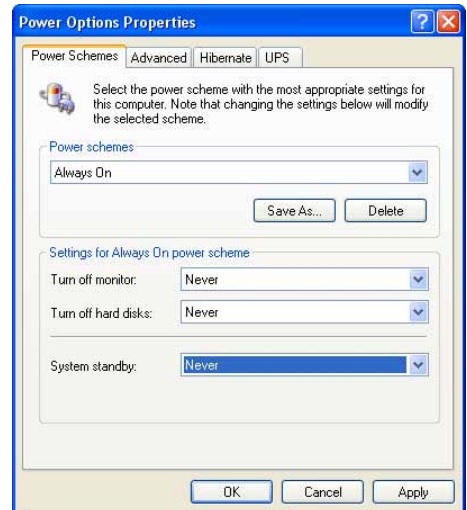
Power Options Properties

Power Schemes | Advanced | Hibernate | UPS

Select the power scheme with the most appropriate settings for this computer. Note that changing the settings below will modify the selected scheme.

Power schemes

Always On

Save As... | Delete

Settings for Always On power scheme

| | |
|---|---|
| Turn off monitor: | Never |
| Turn off hard disks: | Never |
| System standby: | Never |

OK | Cancel | Apply